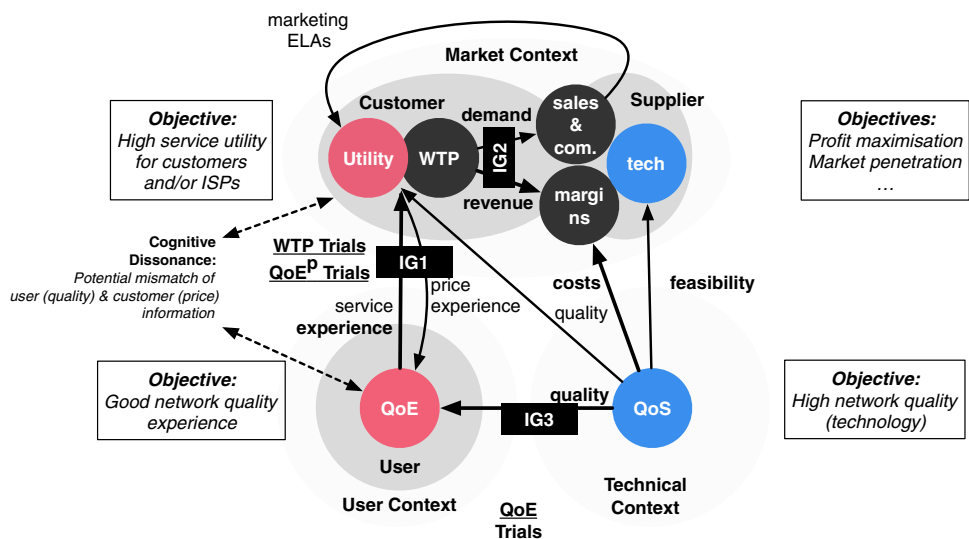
marketing ELAs

Market Context

Objective:
High service utility for customers and/or ISPs

Customer

Supplier

Objectives:
Profit maximisation
Market penetration
…

Utility

WTP

demand

sales & com.

IG2

tech

revenue

margins

Cognitive Dissonance:
Potential mismatch of user (quality) & customer (price) information

WTP Trials
$QoE^p$ Trials

IG1

price experience

costs

feasibility

service experience

quality

Objective:
Good network quality experience

QoE

quality

QoS

Objective:
High network quality (technology)

IG3

User

User Context

Technical Context

QoE Trials